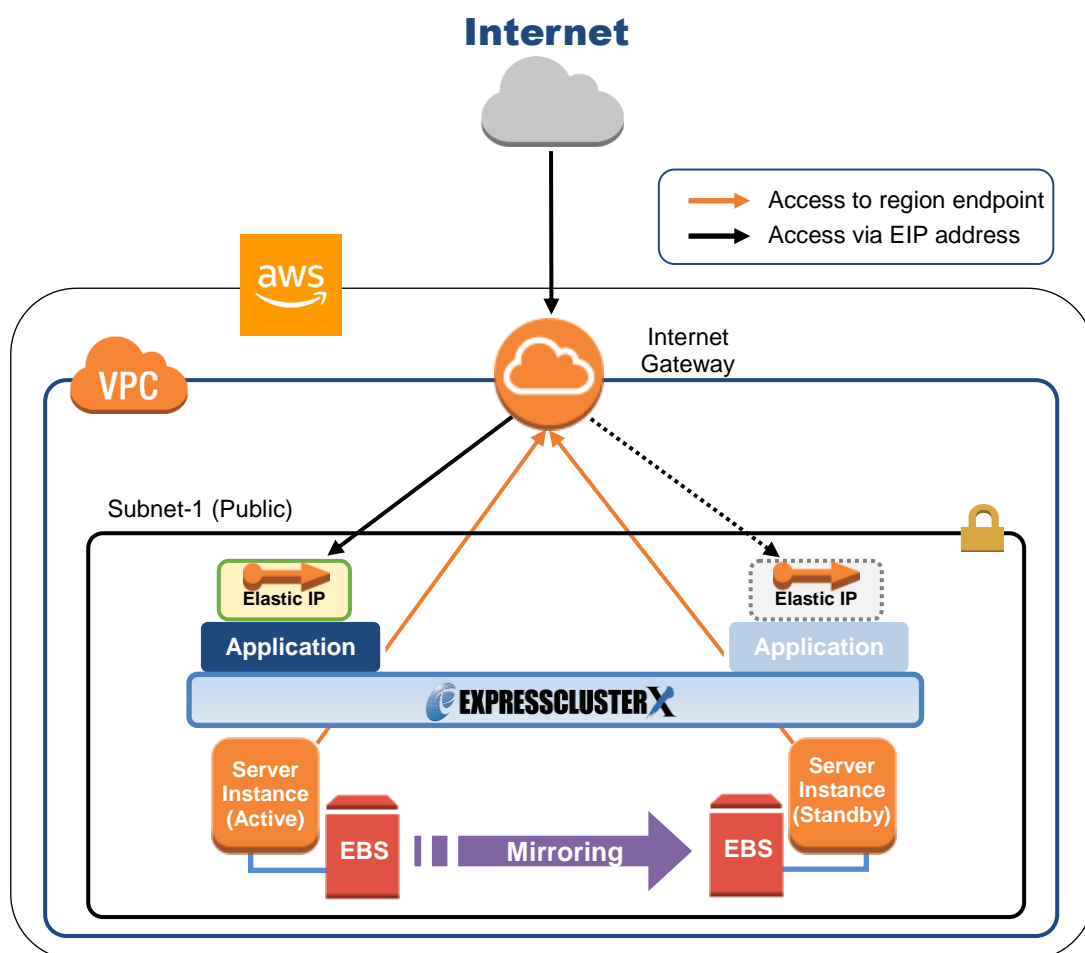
Internet

Access to region endpoint
Access via EIP address

aws

VPC

Internet Gateway

Subnet-1 (Public)

Elastic IP

Elastic IP

Application

Application

EXPRESSCLUSTER X

Server Instance (Active)

Server Instance (Standby)

EBS

Mirroring

EBS